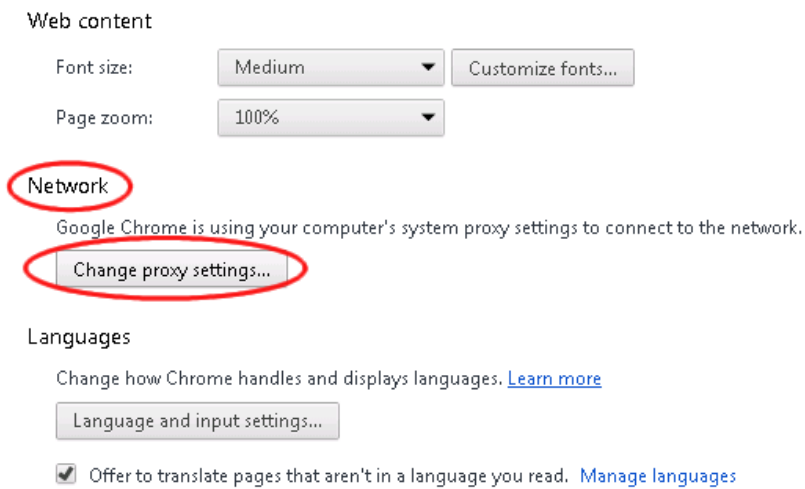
Web content

Font size: Medium Customize fonts...

Page zoom: 100%

Network

Google Chrome is using your computer's system proxy settings to connect to the network.

Change proxy settings...

Languages

Change how Chrome handles and displays languages. Learn more

Language and input settings...

Offer to translate pages that aren't in a language you read. Manage languages